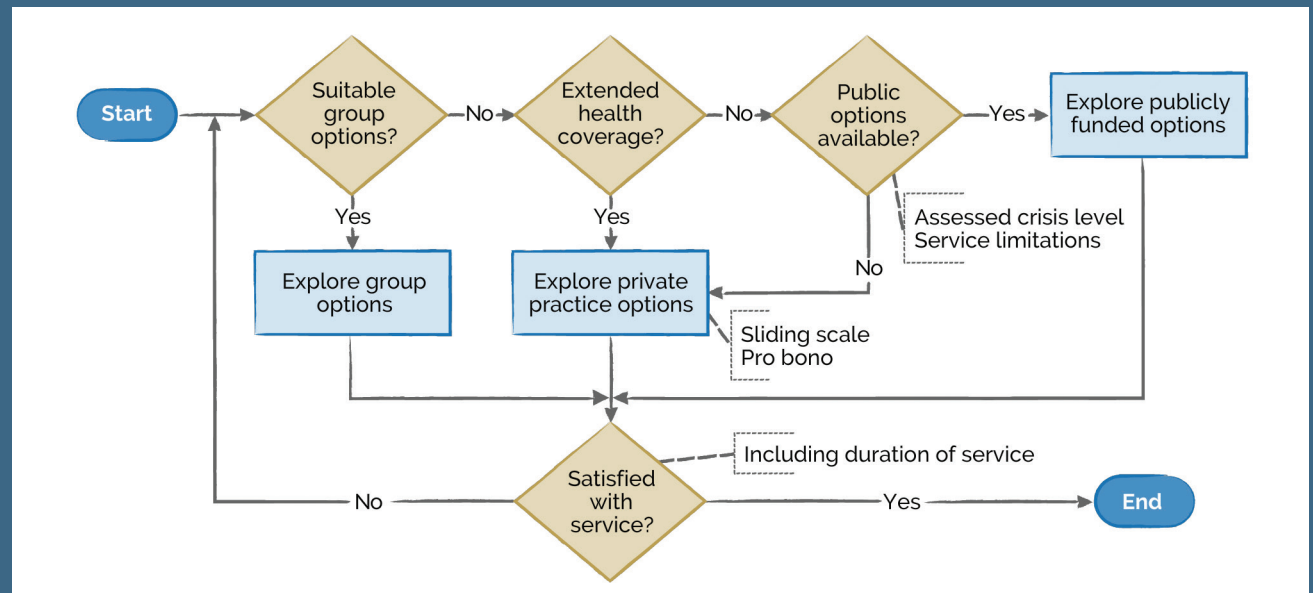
Start

Suitable group options?

No

Extended health coverage?

No

Public options available?

Yes

Explore publicly funded options

Yes

Yes

Assessed crisis level
Service limitations

No

Explore group options

Explore private practice options

Sliding scale
Pro bono

Including duration of service

No

Satisfied with service?

Yes

End